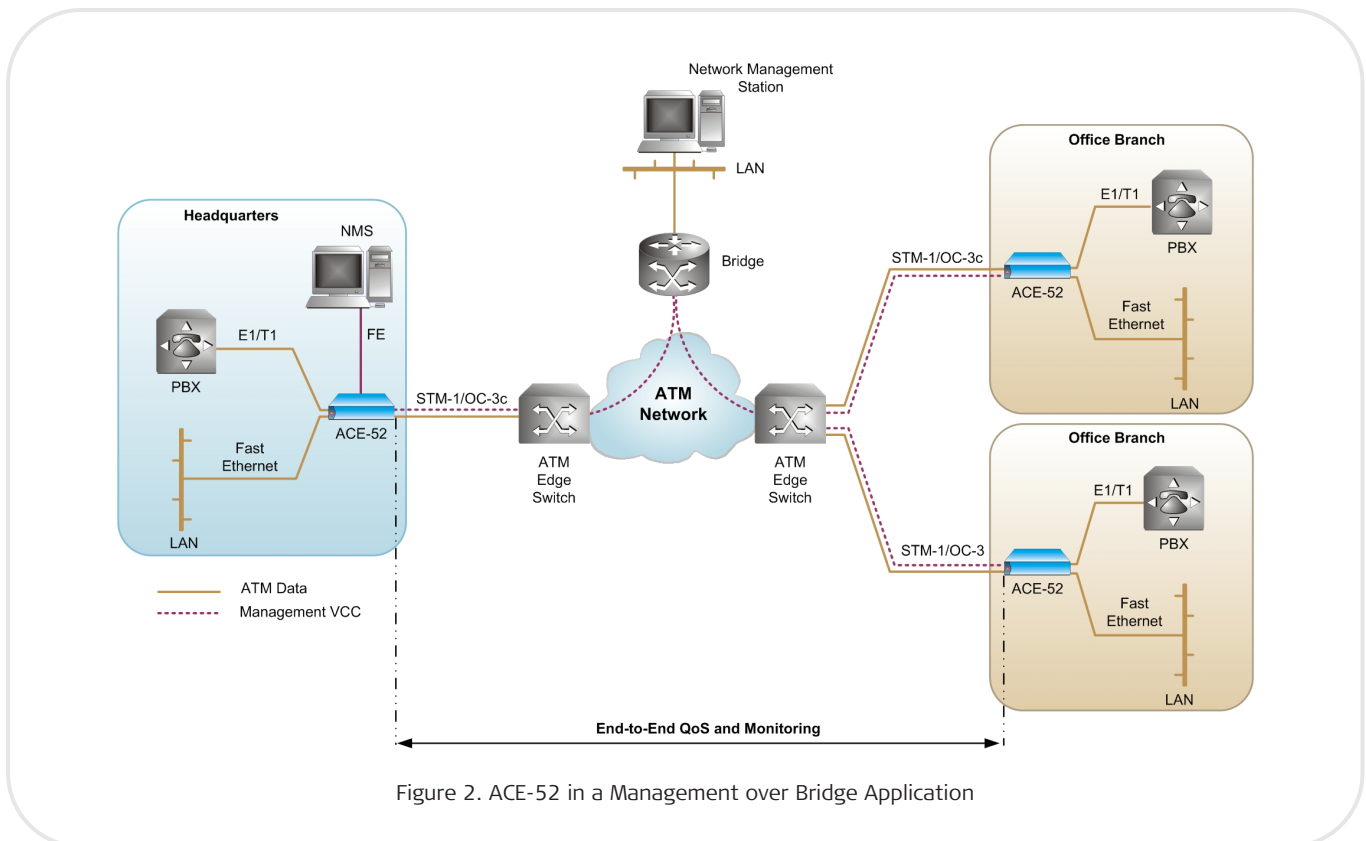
Network Management Station

LAN

Bridge

Headquarters

NMS

FE

E1/T1

PBX

ACE-52

Fast Ethernet

LAN

STM-1/OC-3c

ATM Network

ATM Edge Switch

ATM Edge Switch

Office Branch

STM-1/OC-3c

E1/T1

PBX

ACE-52

Fast Ethernet

LAN

Office Branch

E1/T1

PBX

STM-1/OC-3

ACE-52

Fast Ethernet

LAN

ATM Data

Management VCC

End-to-End QoS and Monitoring

Figure 2. ACE-52 in a Management over Bridge Application